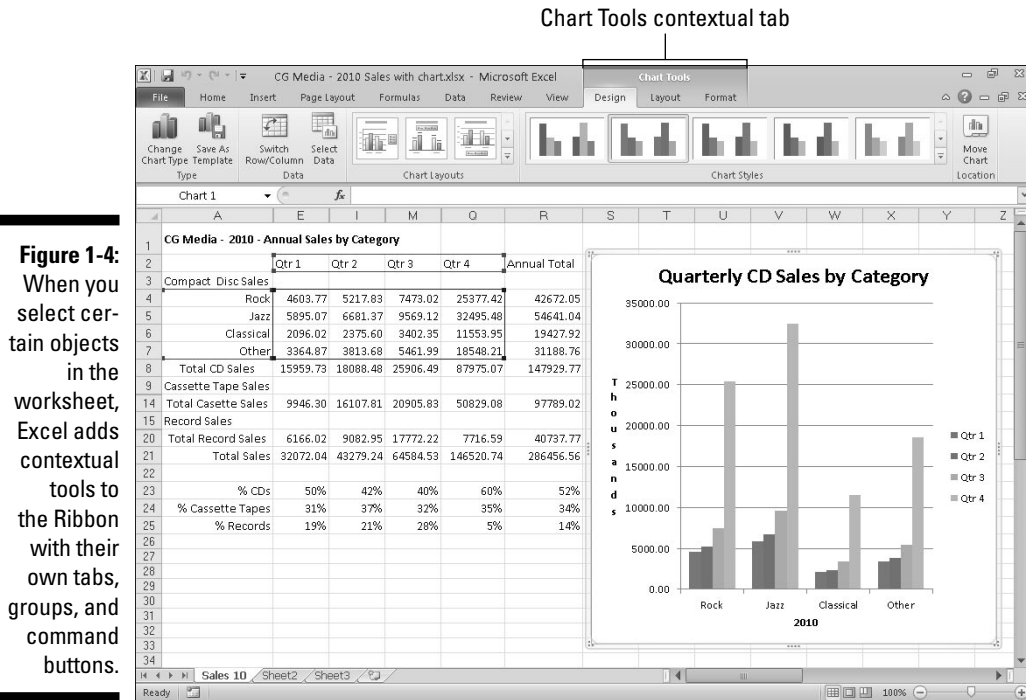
Chart Tools contextual tab

Figure 1-4: When you select certain objects in the worksheet, Excel adds contextual tools to the Ribbon with their own tabs, groups, and command buttons.

CG Media - 2010 Sales with chart.xlsx - Microsoft Excel

Chart Tools

File Home Insert Page Layout Formulas Data Review View Design Layout Format

Change Chart Type Save As Template Switch Row/Column Select Data Move Chart

Type Data Chart Layouts Chart Styles Location

Chart 1 $f_x$

| | A | E | I | M | Q | R |
|---|---|---|---|---|---|---|
| 1 | CG Media - 2010 - Annual Sales by Category | | | | | |
| 2 | | Qtr 1 | Qtr 2 | Qtr 3 | Qtr 4 | Annual Total |
| 3 | Compact Disc Sales | | | | | |
| 4 | Rock | 4603.77 | 5217.83 | 7473.02 | 25377.42 | 42672.05 |
| 5 | Jazz | 5895.07 | 6681.37 | 9569.12 | 32495.48 | 54641.04 |
| 6 | Classical | 2096.02 | 2375.60 | 3402.35 | 11553.95 | 19427.92 |
| 7 | Other | 3364.87 | 3813.68 | 5461.99 | 18548.21 | 31188.76 |
| 8 | Total CD Sales | 15959.73 | 18088.48 | 25906.49 | 87975.07 | 147929.77 |
| 9 | Cassette Tape Sales | | | | | |
| 14 | Total Casette Sales | 9946.30 | 16107.81 | 20905.83 | 50829.08 | 97789.02 |
| 15 | Record Sales | | | | | |
| 20 | Total Record Sales | 6166.02 | 9082.95 | 17772.22 | 7716.59 | 40737.77 |
| 21 | Total Sales | 32072.04 | 43279.24 | 64584.53 | 146520.74 | 286456.56 |
| 22 | | | | | | |
| 23 | % CDs | 50% | 42% | 40% | 60% | 52% |
| 24 | % Cassette Tapes | 31% | 37% | 32% | 35% | 34% |
| 25 | % Records | 19% | 21% | 28% | 5% | 14% |

S T U V W X Y Z

26 27 28 29 30 31 32 33 34

Quarterly CD Sales by Category

35000.00 30000.00 25000.00 20000.00 15000.00 10000.00 5000.00 0.00

Thousands

Rock Jazz Classical Other

2010

Qtr 1 Qtr 2 Qtr 3 Qtr 4

Sales 10 Sheet2 Sheet3

Ready 100%